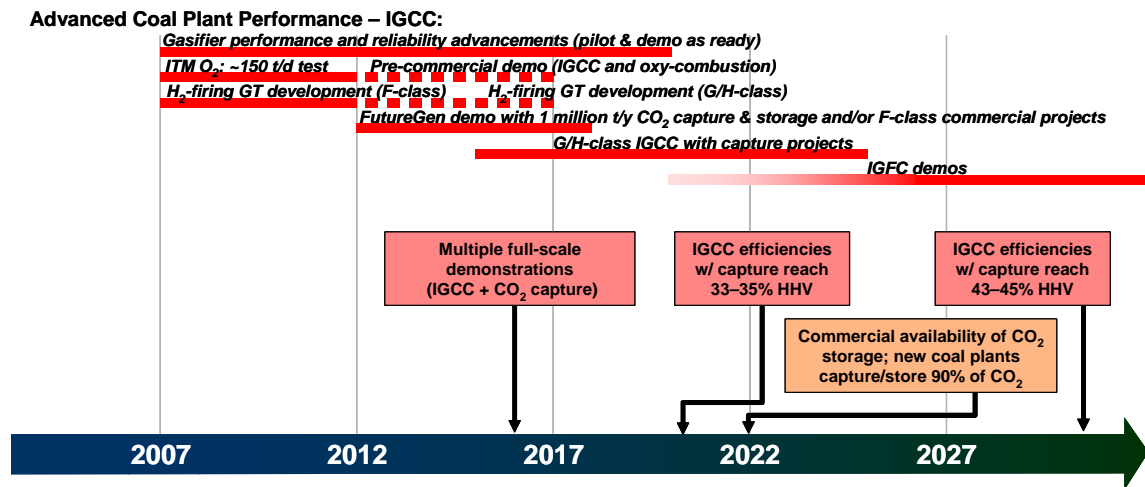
Advanced Coal Plant Performance – IGCC:

Gasifier performance and reliability advancements (pilot & demo as ready)

ITM $O_2$: ~150 t/d test

Pre-commercial demo (IGCC and oxy-combustion)

$H_2$-firing GT development (F-class)

$H_2$-firing GT development (G/H-class)

FutureGen demo with 1 million t/y $CO_2$ capture & storage and/or F-class commercial projects

G/H-class IGCC with capture projects

IGFC demos

Multiple full-scale demonstrations (IGCC + $CO_2$ capture)

IGCC efficiencies w/ capture reach 33–35% HHV

IGCC efficiencies w/ capture reach 43–45% HHV

Commercial availability of $CO_2$ storage; new coal plants capture/store 90% of $CO_2$

2007

2012

2017

2022

2027